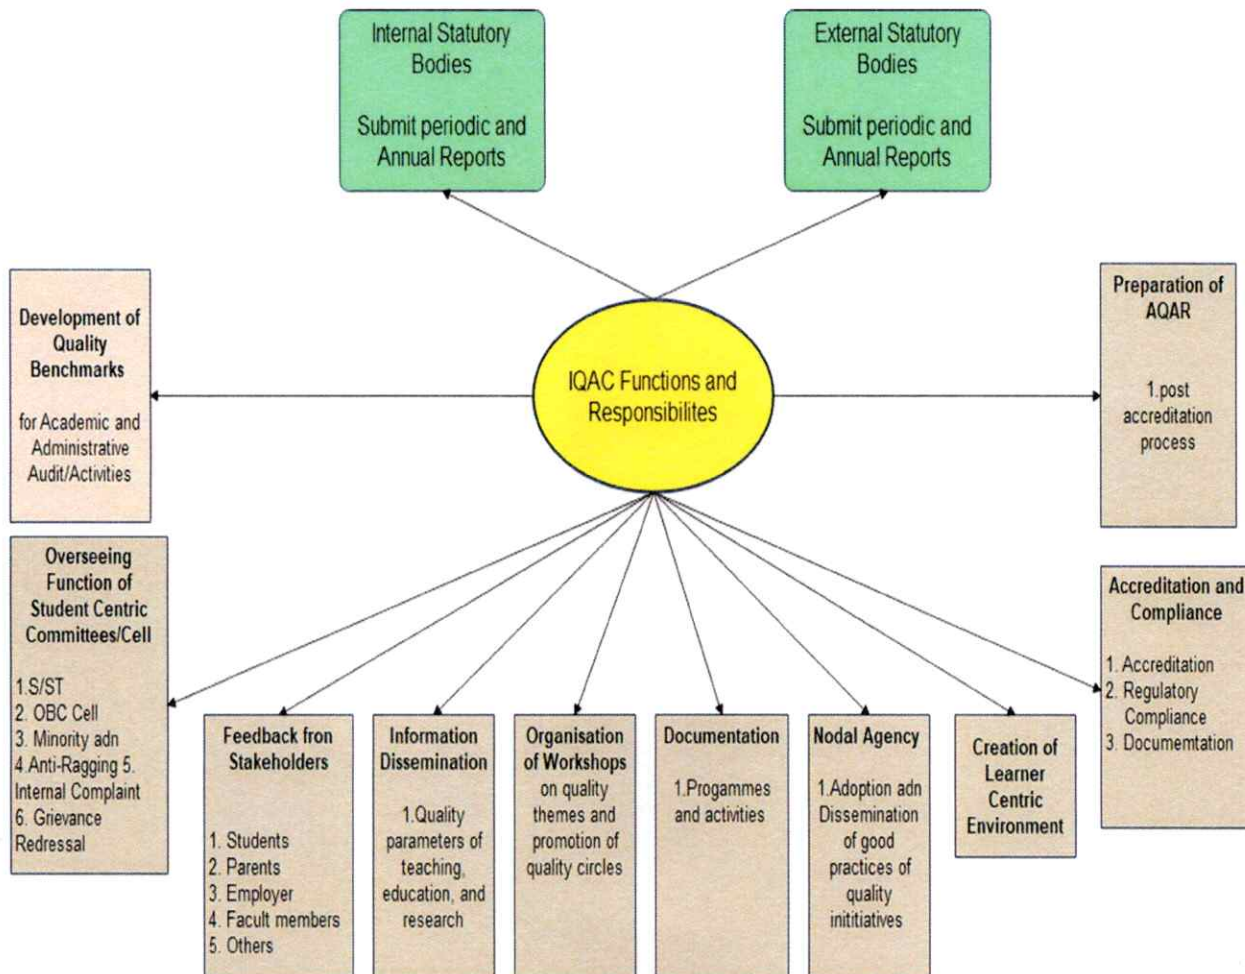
Internal Statutory Bodies

Submit periodic and Annual Reports

External Statutory Bodies

Submit periodic and Annual Reports

Development of Quality Benchmarks

for Academic and Administrative Audit/Activities

IQAC Functions and Responsibilites

Preparation of AQAR

1.post accreditation process

Overseeing Function of Student Centric Committees/Cell

1.S/ST
2. OBC Cell
3. Minority adn
4.Anti-Ragging 5. Internal Complaint
6. Grievance Redressal

Feedback fron Stakeholders

1. Students
2. Parents
3. Employer
4. Facult members
5. Others

Information Dissemination

1.Quality parameters of teaching, education, and research

Organisation of Workshops on quality themes and promotion of quality circles

Documentation

1.Progammes and activities

Nodal Agency

1.Adoption adn Dissemination of good practices of quality intitiatives

Creation of Learner Centric Environment

Accreditation and Compliance

1. Accreditation
2. Regulatory Compliance
3. Documemtation